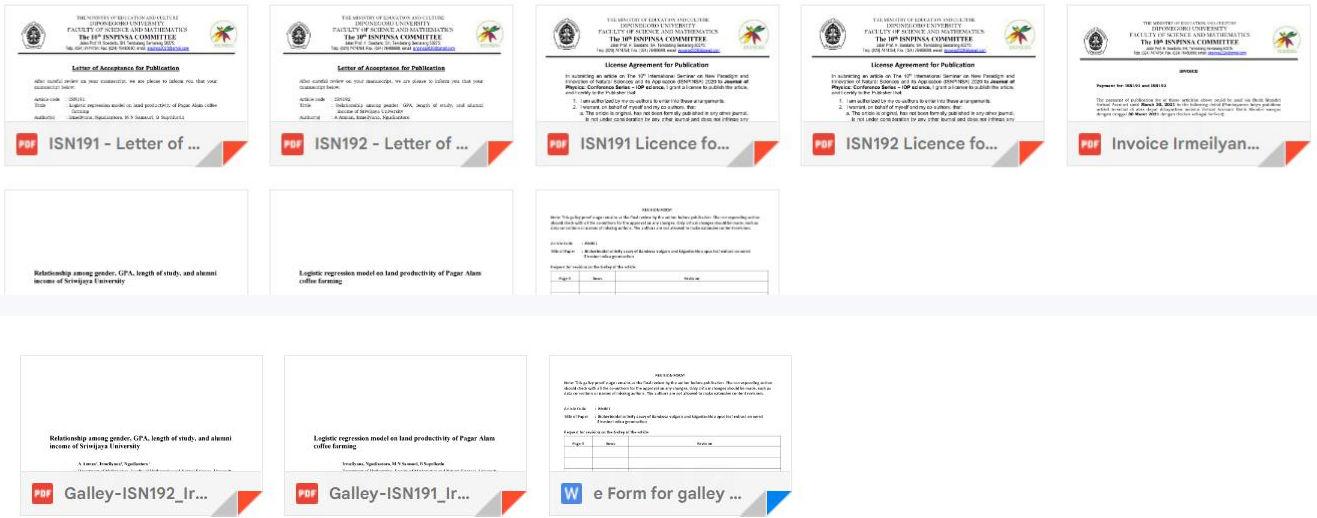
THE MINISTRY OF EDUCATION AND CULTURE
DIPONEGORO UNIVERSITY
FACULTY OF SCIENCE AND MATHEMATICS
The 10th ISNPINSA COMMITTEE

Letter of Acceptance for Publication

After careful review on your manuscript, we are please to inform you that your manuscript below:

Article code : ISN191
Title : Logistic regression model on land productivity of Pagar Alam coffee farming
Author(s) : Irmeilyana, Ngudiantoro, M.S Samsuri, D Sepriharta

PDF ISN191 - Letter of ...

THE MINISTRY OF EDUCATION AND CULTURE
DIPONEGORO UNIVERSITY
FACULTY OF SCIENCE AND MATHEMATICS
The 10th ISNPINSA COMMITTEE

Letter of Acceptance for Publication

After careful review on your manuscript, we are please to inform you that your manuscript below:

Article code : ISN192
Title : Relationship among gender, GPA, length of study, and alumni income of Sriwijaya University
Author(s) : A Amran, Irmeilyana, Ngudiantoro

PDF ISN192 - Letter of ...

THE MINISTRY OF EDUCATION AND CULTURE
DIPONEGORO UNIVERSITY
FACULTY OF SCIENCE AND MATHEMATICS
The 10th ISNPINSA COMMITTEE

License Agreement for Publication

In submitting an article on The 10th International Seminar on New Paradigm and Innovation of Natural Sciences and its Application (ISNPINSA) 2020 to Journal of Physics: Conference Series – IOP science, I grant a license to publish the article, and hereby to the Publisher that:
1. I am authorized by my co-authors to enter into these arrangements.
2. I warrant, on behalf of myself and my co-authors, that:
a. The article is original, has not been formally published in any other journal, is not under consideration by any other journal and does not infringe any

PDF ISN191 Licence fo...

THE MINISTRY OF EDUCATION AND CULTURE
DIPONEGORO UNIVERSITY
FACULTY OF SCIENCE AND MATHEMATICS
The 10th ISNPINSA COMMITTEE

License Agreement for Publication

In submitting an article on The 10th International Seminar on New Paradigm and Innovation of Natural Sciences and its Application (ISNPINSA) 2020 to Journal of Physics: Conference Series – IOP science, I grant a license to publish the article, and hereby to the Publisher that:
1. I am authorized by my co-authors to enter into these arrangements.
2. I warrant, on behalf of myself and my co-authors, that:
a. The article is original, has not been formally published in any other journal, is not under consideration by any other journal and does not infringe any

PDF ISN192 Licence fo...

THE MINISTRY OF EDUCATION AND CULTURE
DIPONEGORO UNIVERSITY
FACULTY OF SCIENCE AND MATHEMATICS
The 10th ISNPINSA COMMITTEE

INVOICE

Payment for: ISN191 and ISN192

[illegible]

PDF Invoice Irmeilyan...

Relationship among gender, GPA, length of study, and alumni income of Sriwijaya University

Logistic regression model on land productivity of Pagar Alam coffee farming

REVISION FORM

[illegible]

Article Code : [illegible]
Title of Paper : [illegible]

Request for revision on the body of the article

| Page # | Items | Revision |
|---|---|---|
| | | |

Relationship among gender, GPA, length of study, and alumni income of Sriwijaya University

A Amran, Irmeilyana, Ngudiantoro

PDF Galley-ISN192_Ir...

Logistic regression model on land productivity of Pagar Alam coffee farming

Irmeilyana, Ngudiantoro, M S Samsuri, D Sepriharta

PDF Galley-ISN191_Ir...

REVISION FORM

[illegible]

Article Code : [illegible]
Title of Paper : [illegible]

Request for revision on the body of the article

| Page # | Items | Revision |
|---|---|---|
| | | |

W e Form for galley ...